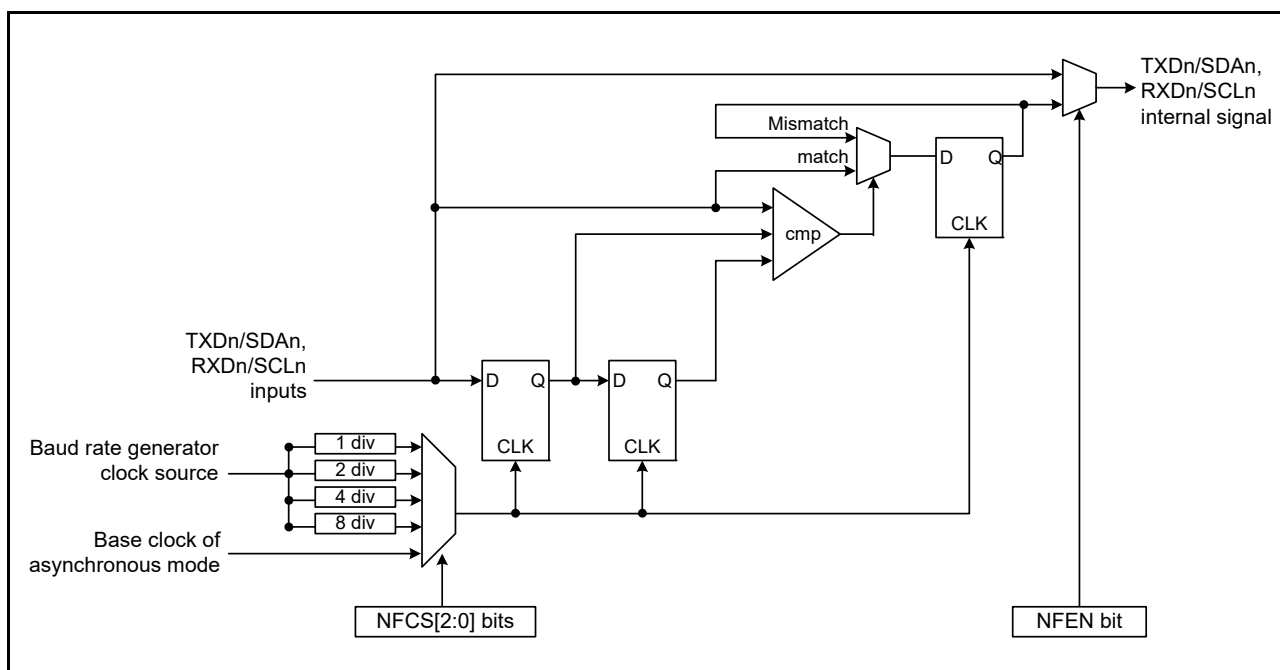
TXDn/SDAn, RXDn/SCLn internal signal

Mismatch

match

D Q

CLK

cmp

TXDn/SDAn, RXDn/SCLn inputs

D Q

CLK

D Q

CLK

Baud rate generator clock source

1 div

2 div

4 div

8 div

Base clock of asynchronous mode

NFCS[2:0] bits

NFEN bit